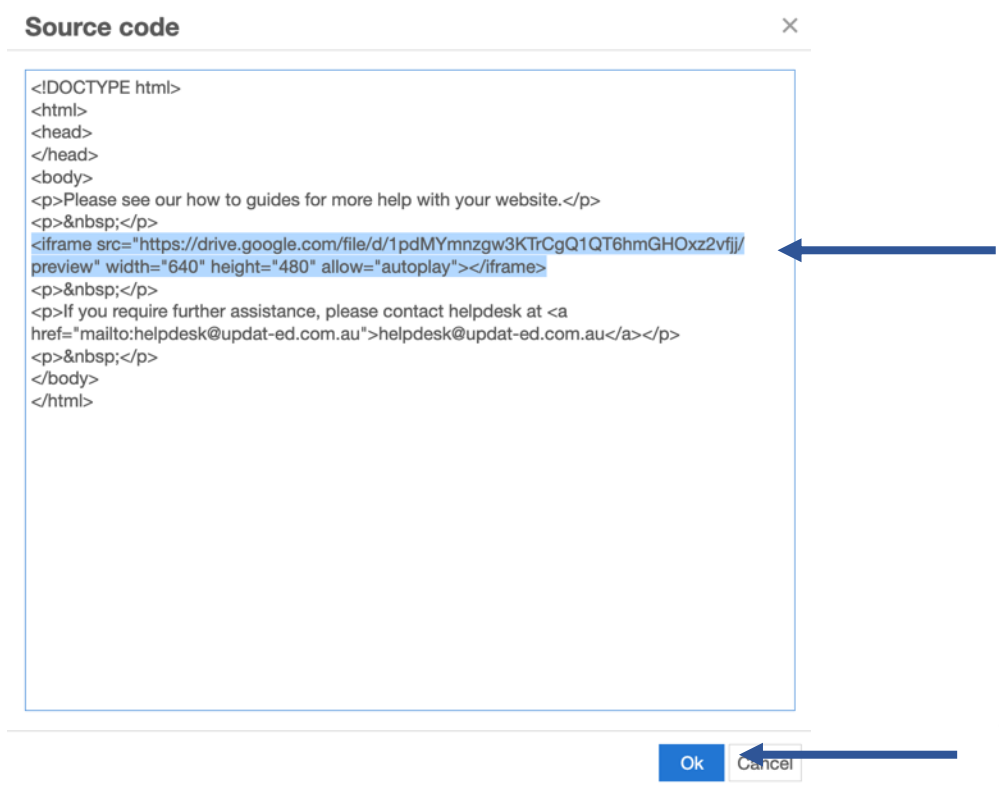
Source code

×

<!DOCTYPE html>
<html>
<head>
</head>
<body>
<p>Please see our how to guides for more help with your website.</p>
<p>&nbsp;</p>
<iframe src="https://drive.google.com/file/d/1pdMYmnzgw3KTrCgQ1QT6hmGHOxz2vfjj/preview" width="640" height="480" allow="autoplay"></iframe>
<p>&nbsp;</p>
<p>If you require further assistance, please contact helpdesk at <a href="mailto:helpdesk@updat-ed.com.au">helpdesk@updat-ed.com.au</a></p>
<p>&nbsp;</p>
</body>
</html>

Ok Cancel